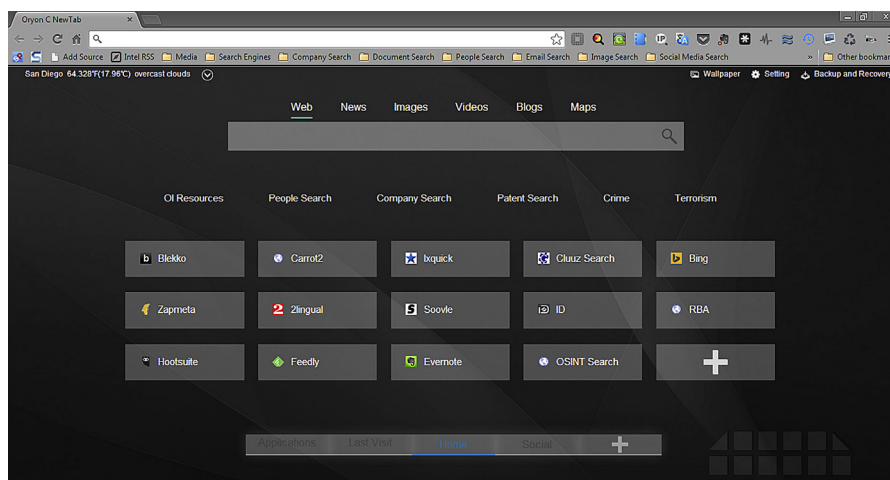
Oryon C NewTab ×

Add Source | Intel RSS | Media | Search Engines | Company Search | Document Search | People Search | Email Search | Image Search | Social Media Search | » | Other bookmar

San Diego 64.328°F(17.96°C) overcast clouds

Wallpaper | Setting | Backup and Recovery

Web | News | Images | Videos | Blogs | Maps

OI Resources | People Search | Company Search | Patent Search | Crime | Terrorism

| Blekko | Carrot2 | Ixquick | Cluuz Search | Bing |
|---|---|---|---|---|
| Zapmeta | 2lingual | Soovle | ID | RBA |
| Hootsuite | Feedly | Evernote | OSINT Search | + |

Applications | Last Visit | Home | Social | +